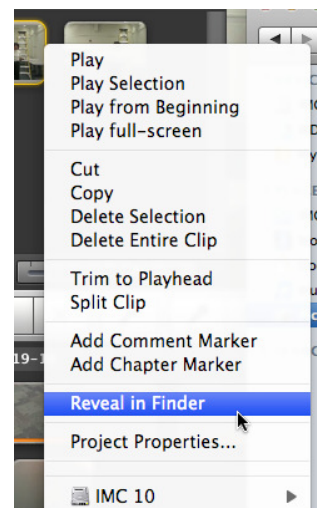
Play
Play Selection
Play from Beginning
Play full-screen

Cut
Copy
Delete Selection
Delete Entire Clip

Trim to Playhead
Split Clip

Add Comment Marker
Add Chapter Marker

Reveal in Finder

Project Properties...

IMC 10

19-1